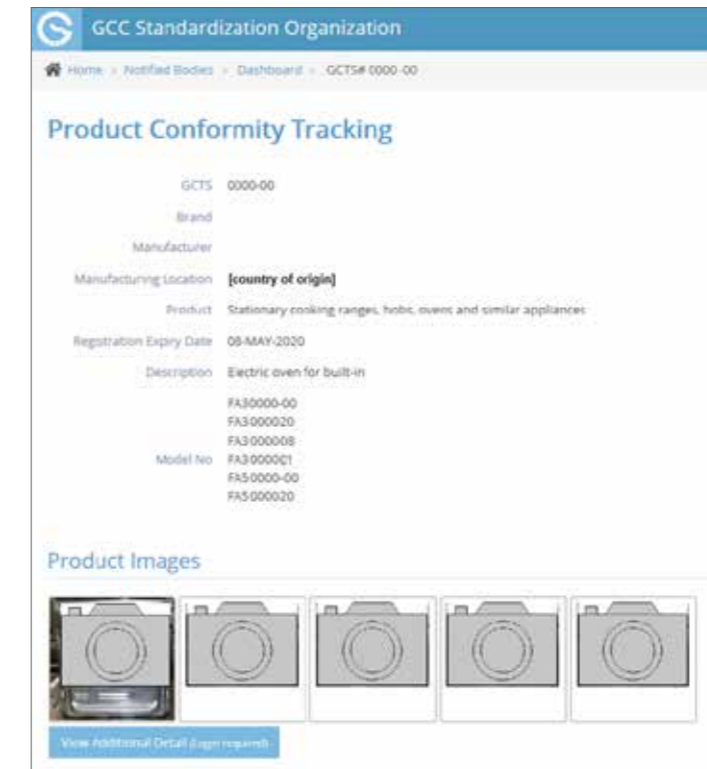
GCC Standardization Organization

Home > Notified Bodies > Dashboard > GCTS# 0000-00

Product Conformity Tracking

| | |
|---|---|
| GCTS | 0000-00 |
| Brand | |
| Manufacturer | |
| Manufacturing Location | **[country of origin]** |
| Product | Stationary cooking ranges, hobs, ovens and similar appliances |
| Registration Expiry Date | 08-MAY-2020 |
| Description | Electric oven for built-in |
| Model No | FA30000-00<br>FA3000020<br>FA3000008<br>FA3000001<br>FA50000-00<br>FA5000020 |

Product Images

View Additional Detail (Login required)